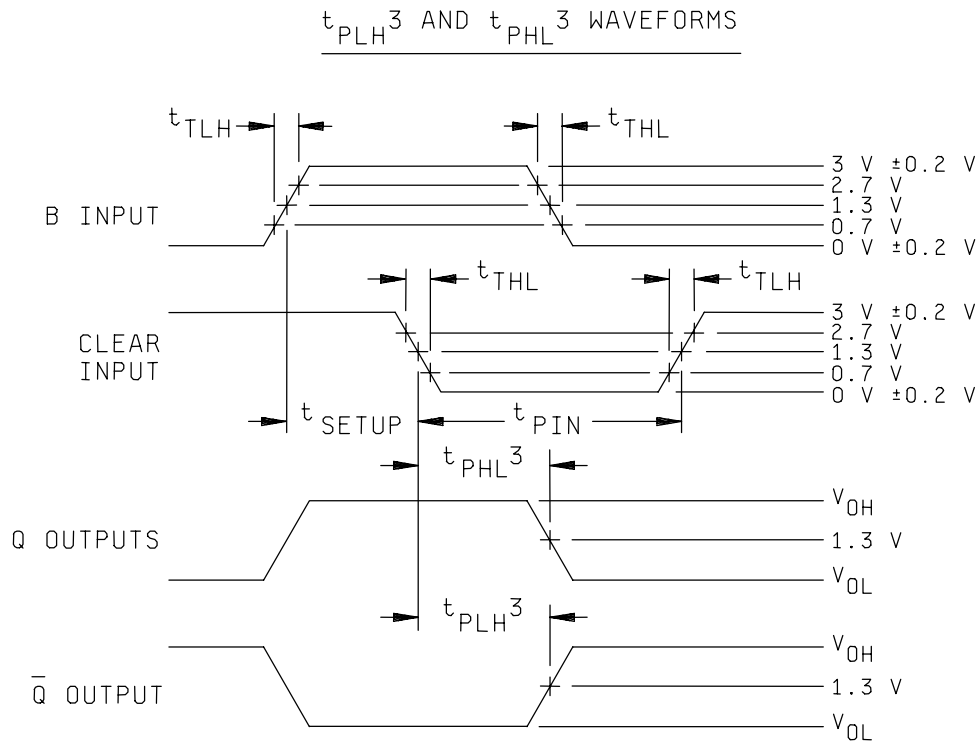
$t_{PLH}3$ AND $t_{PHL}3$ WAVEFORMS

$t_{TLH}$

$t_{THL}$

3 V ±0.2 V
2.7 V
1.3 V
0.7 V
0 V ±0.2 V

B INPUT

$t_{THL}$

$t_{TLH}$

3 V ±0.2 V
2.7 V
1.3 V
0.7 V
0 V ±0.2 V

CLEAR INPUT

$t_{SETUP}$

$t_{PIN}$

$t_{PHL}3$

$V_{OH}$

Q OUTPUTS

1.3 V

$V_{OL}$

$t_{PLH}3$

$V_{OH}$

$\bar{Q}$ OUTPUT

1.3 V

$V_{OL}$